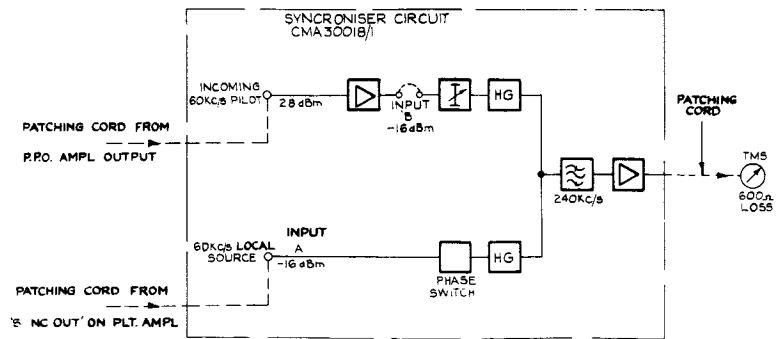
SYNCRONISER CIRCUIT
CMA30018/1

INCOMING
60KC/S PILOT
28 dBm

INPUT
B
-16 dBm

HG

PATCHING CORD FROM
P.P.O. AMPL OUTPUT

PATCHING CORD

240KC/S

TMS
600Ω
LOSS

INPUT
60KC/S LOCAL
SOURCE
A
-16 dBm

PHASE
SWITCH

HG

PATCHING CORD FROM
'B NC OUT' ON PLT. AMPL